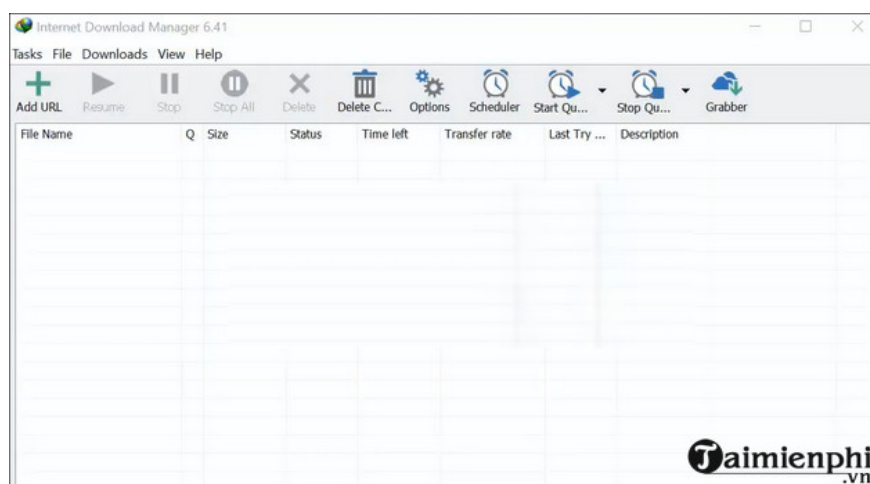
Internet Download Manager 6.41

Tasks File Downloads View Help

Add URL Resume Stop Stop All Delete Delete C... Options Scheduler Start Qu... Stop Qu... Grabber

| File Name | Q | Size | Status | Time left | Transfer rate | Last Try ... | Description |
|---|---|---|---|---|---|---|---|

Taimienphi
.vn